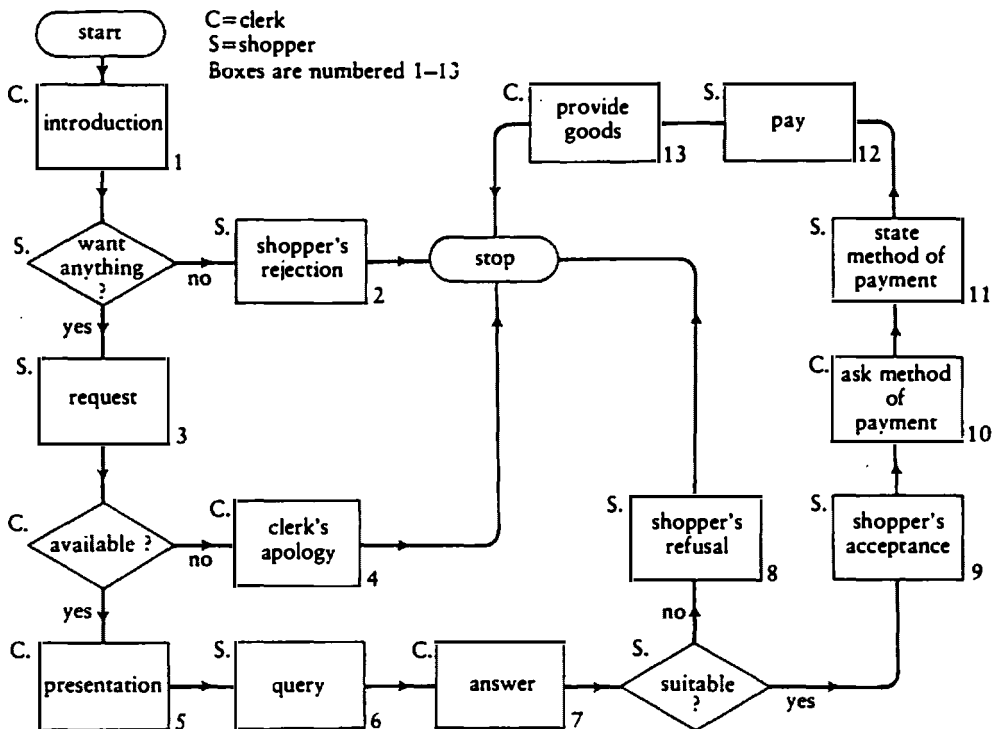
start

C=clerk
S=shopper
Boxes are numbered 1–13

C. introduction 1

S. want anything ?

no

S. shopper's rejection 2

stop

yes

S. request 3

C. available ?

no

C. clerk's apology 4

yes

C. presentation 5

S. query 6

C. answer 7

S. suitable ?

no

S. shopper's refusal 8

yes

S. shopper's acceptance 9

C. ask method of payment 10

S. state method of payment 11

S. pay 12

C. provide goods 13